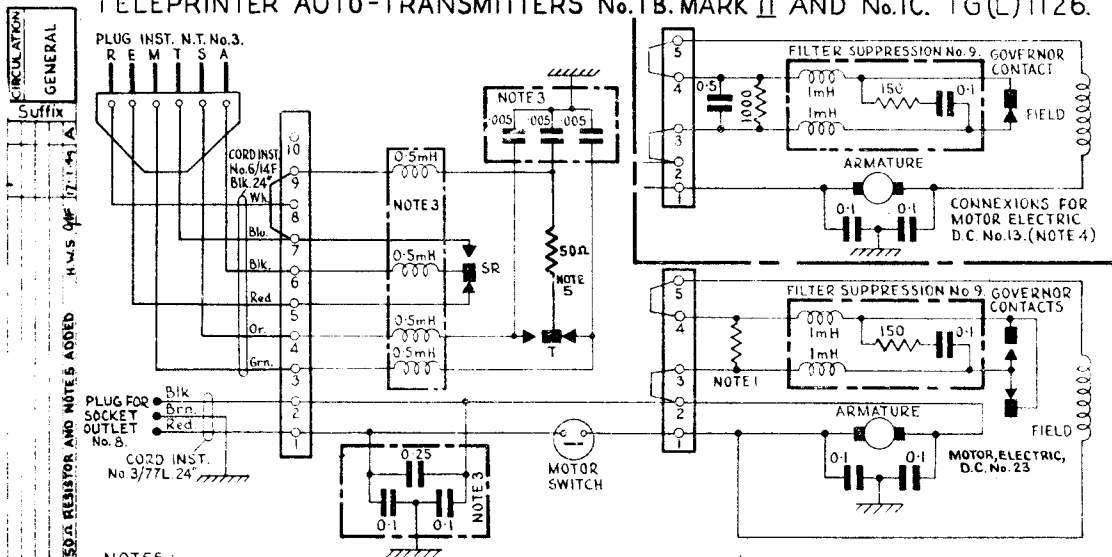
TELEPRINTER AUTO-TRANSMITTERS No.1B. MARK II AND No.1C. TG(L)1126.

CIRCULATION GENERAL

Suffix A

H.W.S. 2.1.4

50Ω RESISTOR AND NOTE 5 ADDED

PLUG INST. N.T. No.3.
R E M T S A

CORD INST. No.6/14F Blk. 24"

Wh. Blu. Blk. Red Or. Grn.

10 9 8 7 6 5 4 3 2 1

PLUG FOR SOCKET OUTLET No. 8.

Blk Brn. Red

CORD INST. No.3/77L. 24"

0.5mH
NOTE 3
0.5mH
SR
0.5mH
0.5mH

NOTE 3
·005 ·005 ·005

50Ω
NOTE 5

T

0.25
0·1 0·1
NOTE 3

MOTOR SWITCH

5 4 3 2 1

0·5
1000

FILTER SUPPRESSION No.9. GOVERNOR CONTACT
1mH 150 0·1
1mH
FIELD

ARMATURE
0·1 0·1
CONNEXIONS FOR MOTOR ELECTRIC D.C. No.13.(NOTE 4)

5 4 3 2 1

FILTER SUPPRESSION No.9. GOVERNOR CONTACTS
1mH 150 0·1
1mH
NOTE 1

ARMATURE
FIELD
0·1 0·1
MOTOR,ELECTRIC, D.C. No.23

NOTES :-